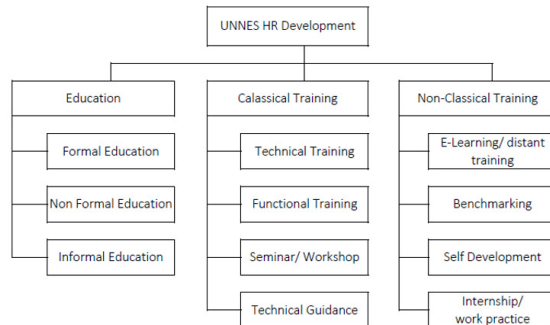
UNNES HR Development

Education

Formal Education

Non Formal Education

Informal Education

Calassical Training

Technical Training

Functional Training

Seminar/ Workshop

Technical Guidance

Non-Classical Training

E-Learning/ distant training

Benchmarking

Self Development

Internship/ work practice